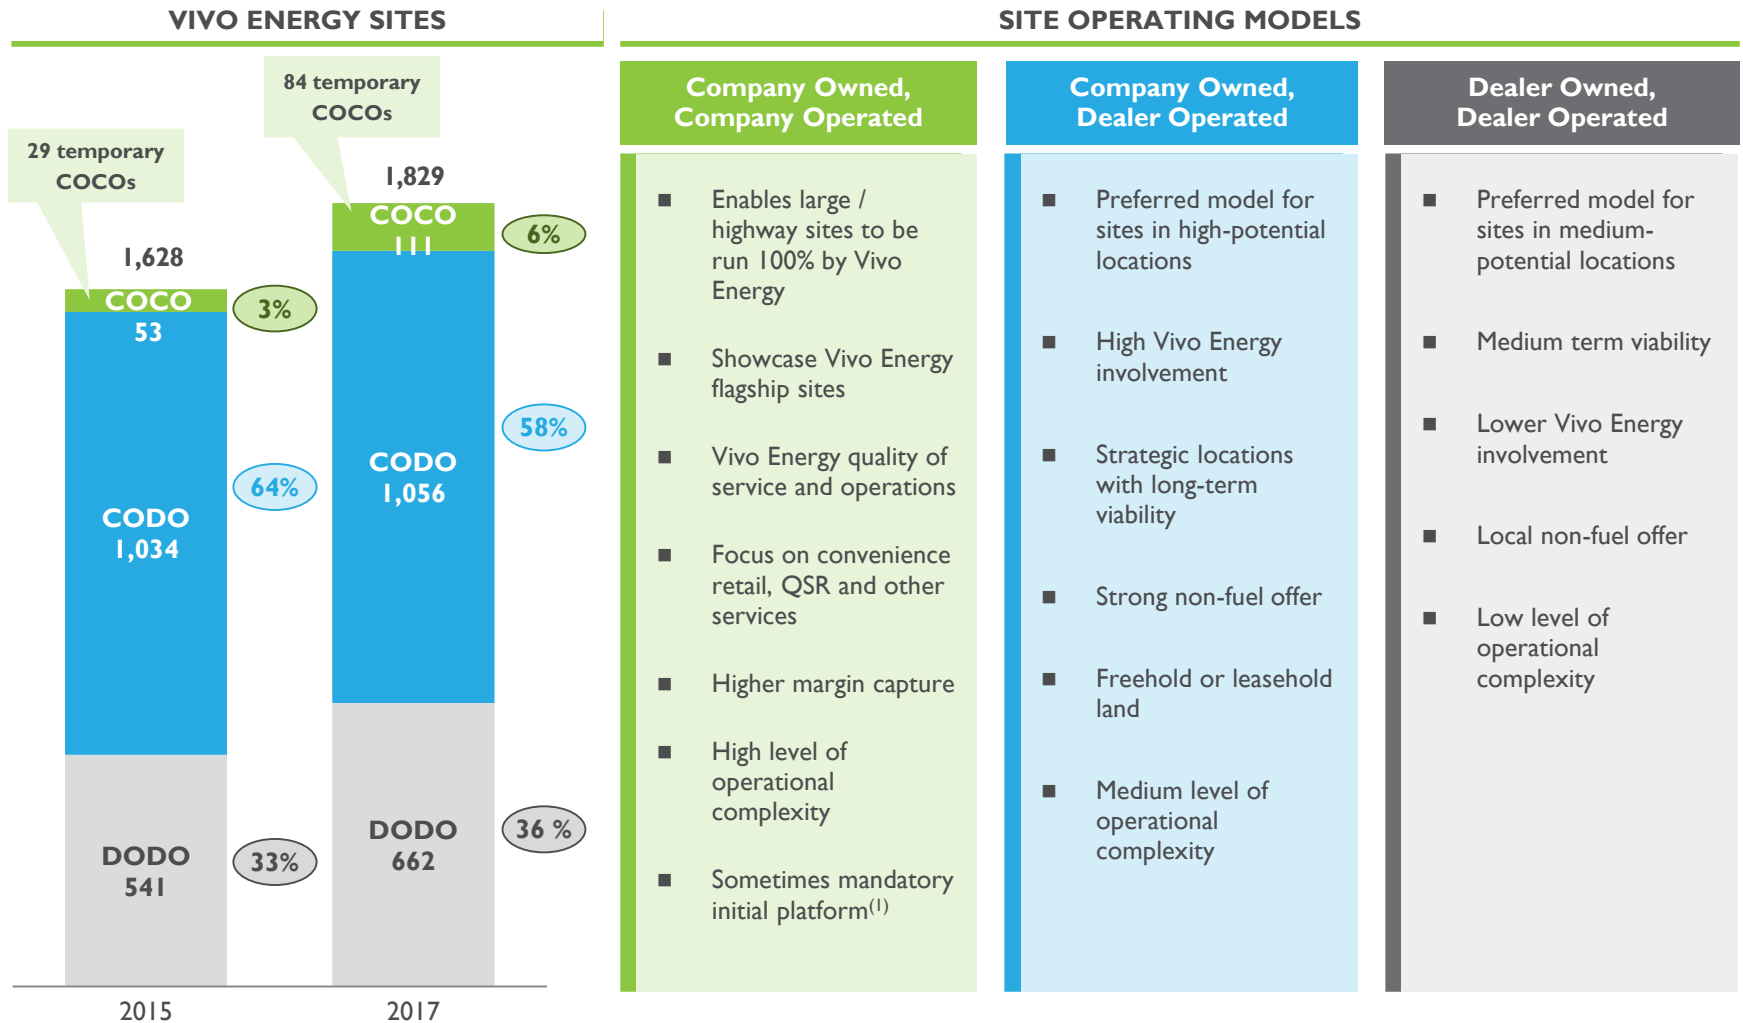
VIVO ENERGY SITES

84 temporary COCOs

29 temporary COCOs

1,829

1,628

COCO 111

6%

COCO 53

3%

58%

64%

CODO 1,056

CODO 1,034

DODO 662

36 %

DODO 541

33%

2015

2017

SITE OPERATING MODELS

Company Owned, Company Operated

■ Enables large / highway sites to be run 100% by Vivo Energy

■ Showcase Vivo Energy flagship sites

■ Vivo Energy quality of service and operations

■ Focus on convenience retail, QSR and other services

■ Higher margin capture

■ High level of operational complexity

■ Sometimes mandatory initial platform$^{(1)}$

Company Owned, Dealer Operated

■ Preferred model for sites in high-potential locations

■ High Vivo Energy involvement

■ Strategic locations with long-term viability

■ Strong non-fuel offer

■ Freehold or leasehold land

■ Medium level of operational complexity

Dealer Owned, Dealer Operated

■ Preferred model for sites in medium-potential locations

■ Medium term viability

■ Lower Vivo Energy involvement

■ Local non-fuel offer

■ Low level of operational complexity